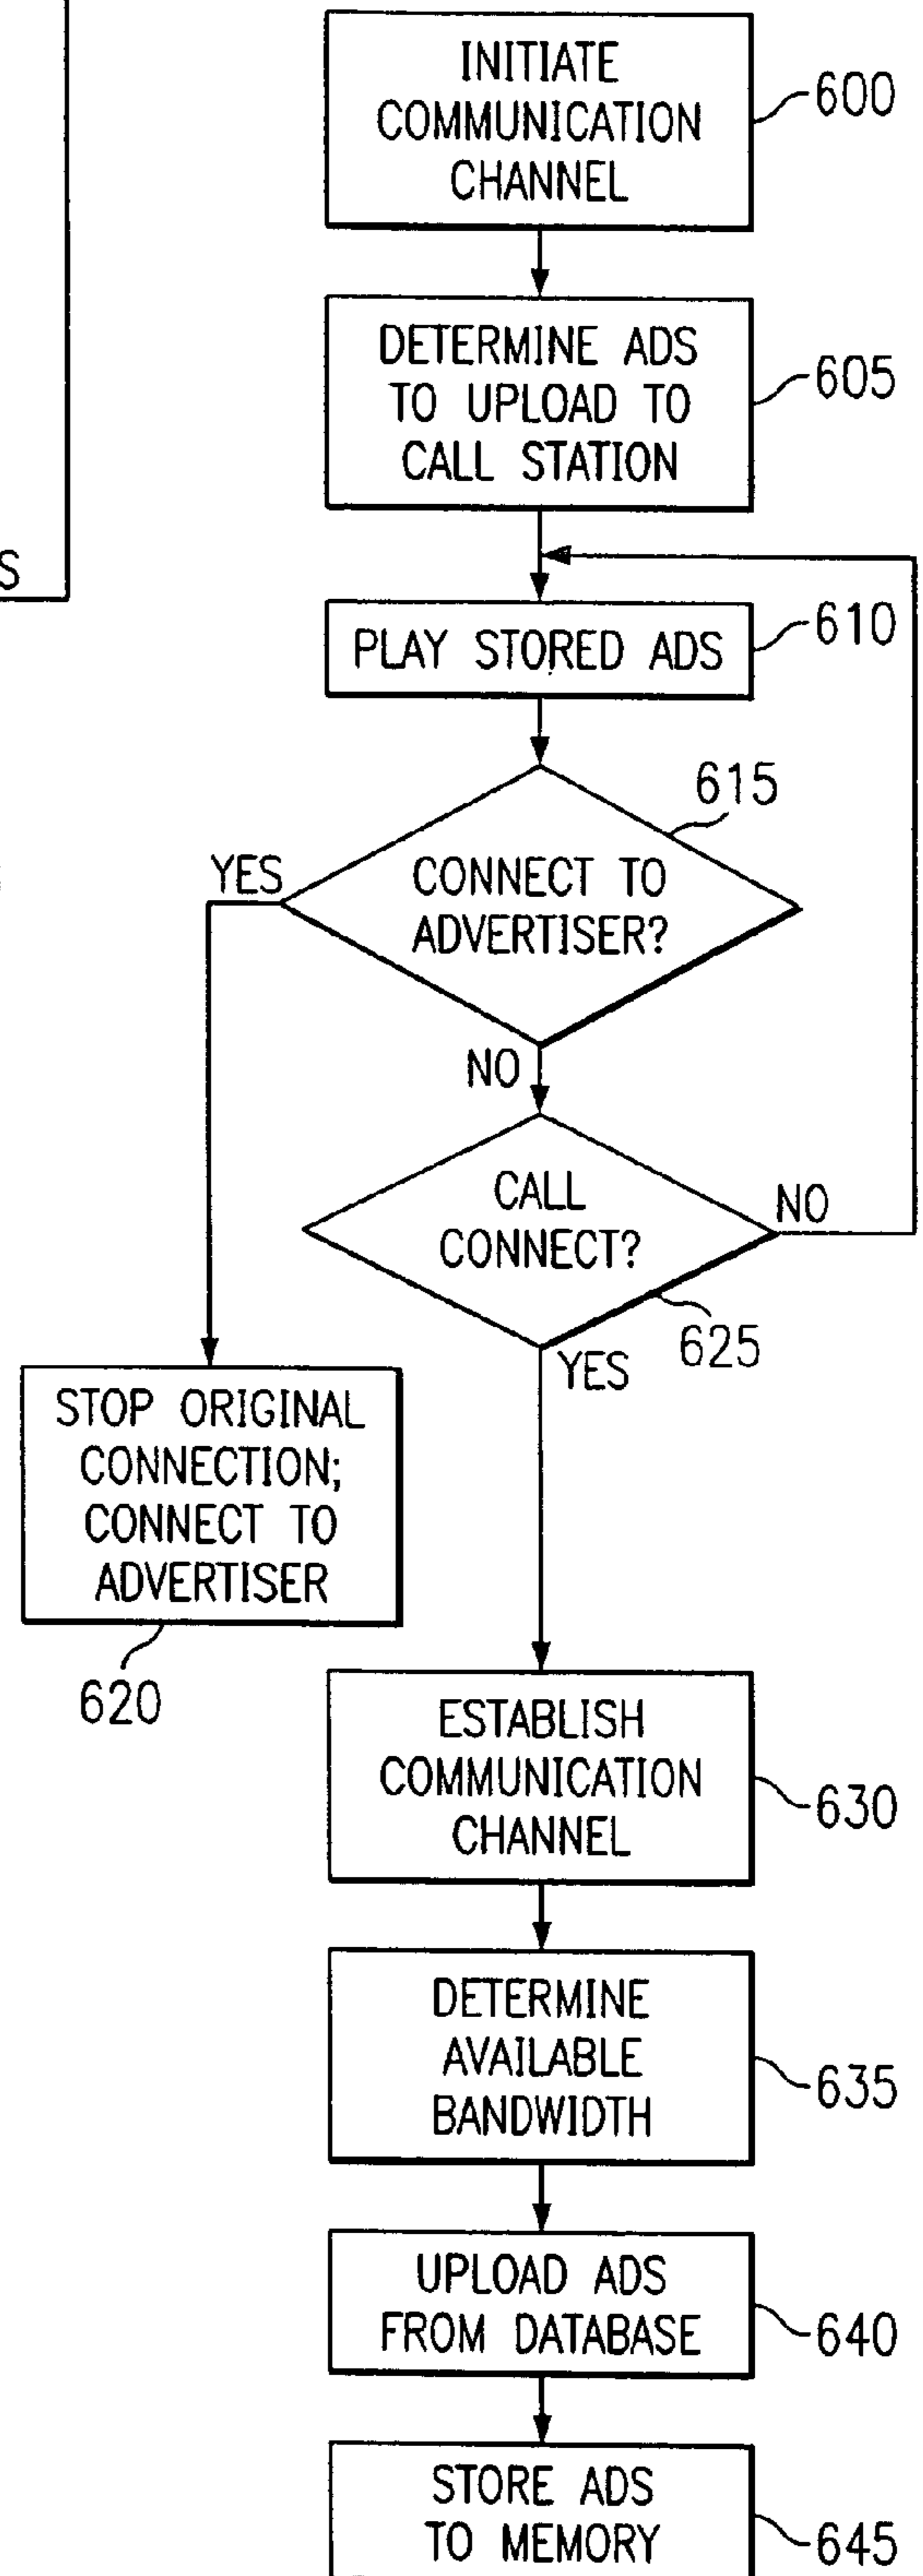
S

INITIATE COMMUNICATION CHANNEL
600

DETERMINE ADS TO UPLOAD TO CALL STATION
605

PLAY STORED ADS
610

615
CONNECT TO ADVERTISER?
YES
NO

CALL CONNECT?
NO
625
YES

STOP ORIGINAL CONNECTION; CONNECT TO ADVERTISER
620

ESTABLISH COMMUNICATION CHANNEL
630

DETERMINE AVAILABLE BANDWIDTH
635

UPLOAD ADS FROM DATABASE
640

STORE ADS TO MEMORY
645